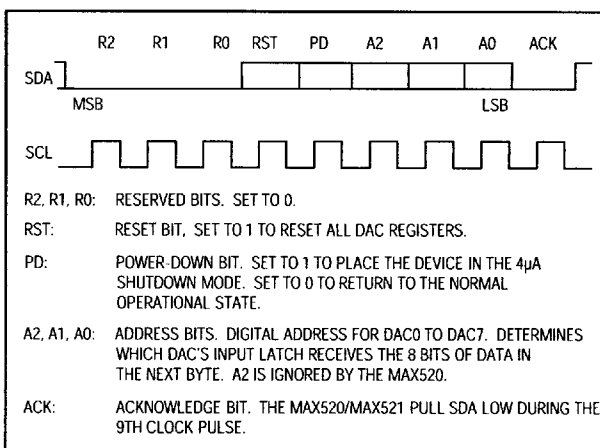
R2 R1 R0 RST PD A2 A1 A0 ACK

SDA

MSB

LSB

SCL

R2, R1, R0: RESERVED BITS. SET TO 0.

RST: RESET BIT, SET TO 1 TO RESET ALL DAC REGISTERS.

PD: POWER-DOWN BIT. SET TO 1 TO PLACE THE DEVICE IN THE 4µA SHUTDOWN MODE. SET TO 0 TO RETURN TO THE NORMAL OPERATIONAL STATE.

A2, A1, A0: ADDRESS BITS. DIGITAL ADDRESS FOR DAC0 TO DAC7. DETERMINES WHICH DAC'S INPUT LATCH RECEIVES THE 8 BITS OF DATA IN THE NEXT BYTE. A2 IS IGNORED BY THE MAX520.

ACK: ACKNOWLEDGE BIT. THE MAX520/MAX521 PULL SDA LOW DURING THE 9TH CLOCK PULSE.